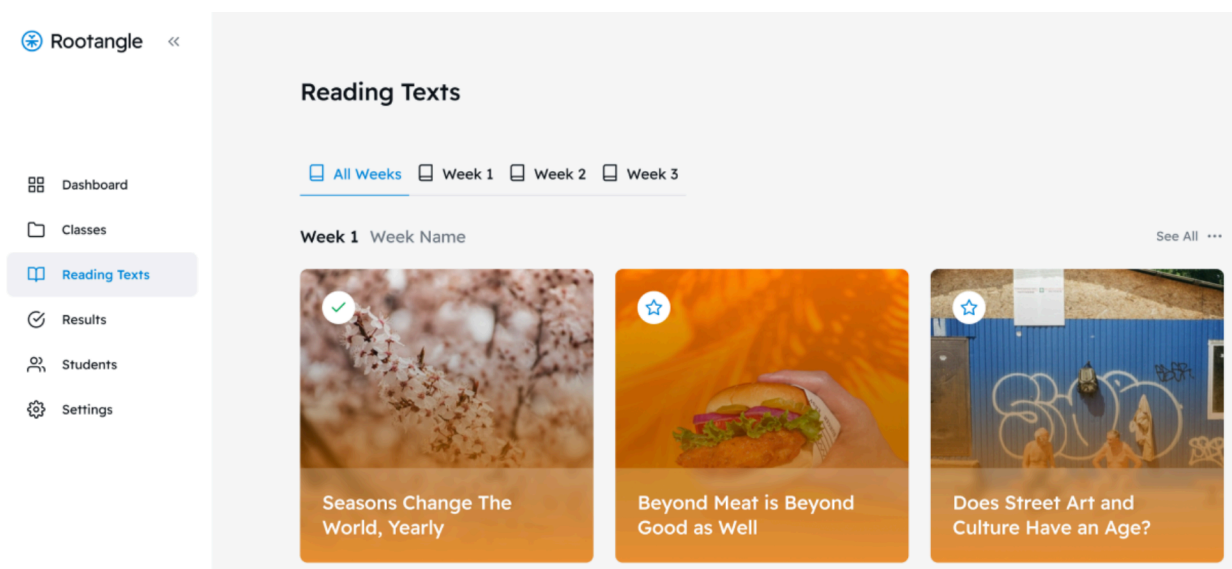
Rootangle «

Dashboard
Classes
Reading Texts
Results
Students
Settings

Reading Texts

All Weeks Week 1 Week 2 Week 3

Week 1 Week Name

See All ···

Seasons Change The World, Yearly

Beyond Meat is Beyond Good as Well

Does Street Art and Culture Have an Age?